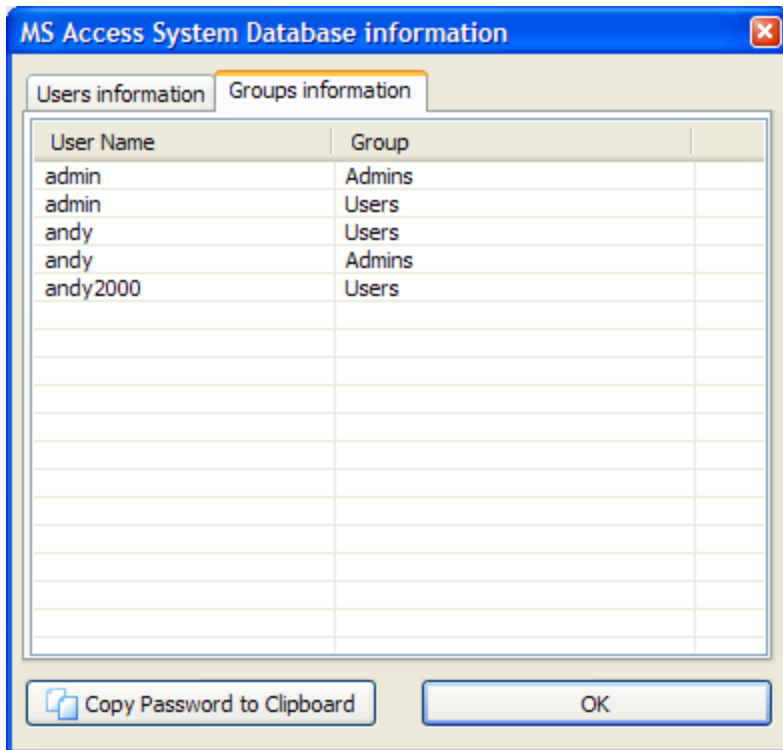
MS Access System Database information

Users information

Groups information

| User Name | Group |
|---|---|
| admin | Admins |
| admin | Users |
| andy | Users |
| andy | Admins |
| andy2000 | Users |

Copy Password to Clipboard

OK